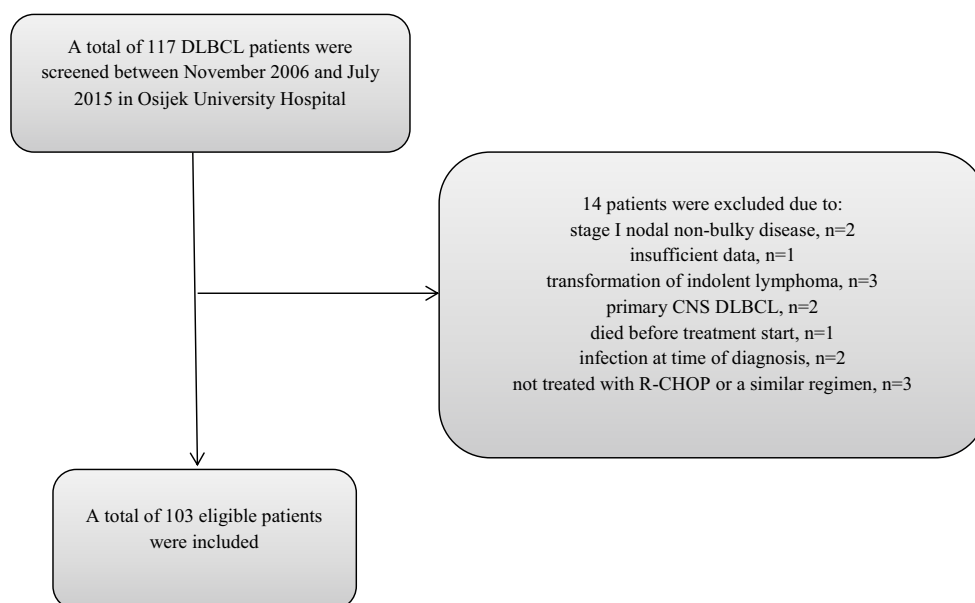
A total of 117 DLBCL patients were screened between November 2006 and July 2015 in Osijek University Hospital

14 patients were excluded due to:
stage I nodal non-bulky disease, n=2
insufficient data, n=1
transformation of indolent lymphoma, n=3
primary CNS DLBCL, n=2
died before treatment start, n=1
infection at time of diagnosis, n=2
not treated with R-CHOP or a similar regimen, n=3

A total of 103 eligible patients were included